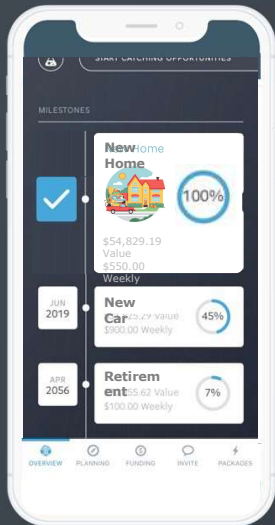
START CATCHING OPPORTUNITIES

MILESTONES

New Home
New Home

100%

$54,829.19 Value
$550.00 Weekly

JUN 2019

New Car
$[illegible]5.29 Value
$900.00 Weekly

45%

APR 2056

Retirement
$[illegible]5.62 Value
$100.00 Weekly

7%

OVERVIEW PLANNING FUNDING INVITE PACKAGES